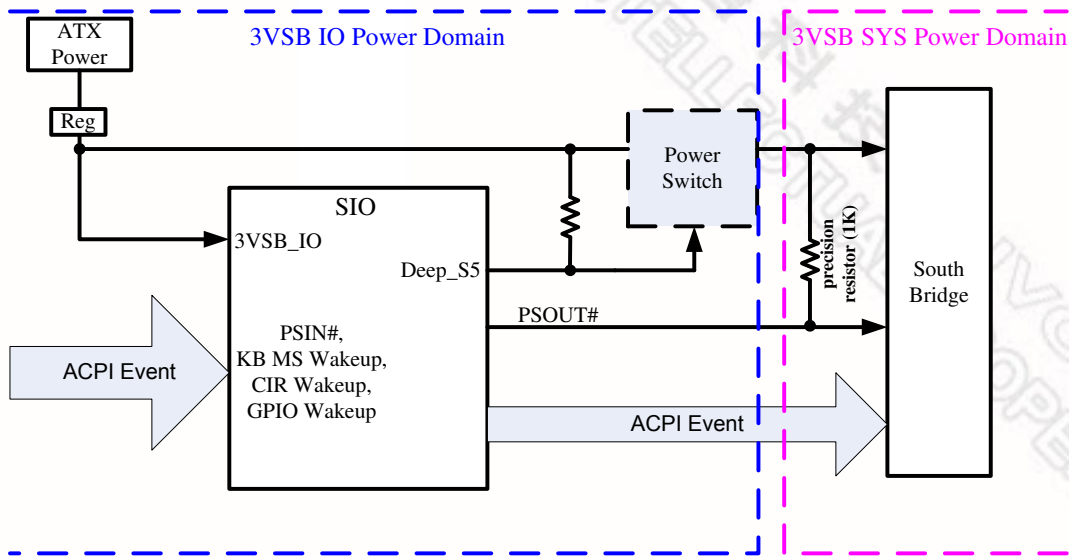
ATX Power

3VSB IO Power Domain

3VSB SYS Power Domain

Reg

Power Switch

SIO

3VSB_IO

Deep_S5

precision resistor (1K)

South Bridge

PSOUT#

ACPI Event

PSIN#, KB MS Wakeup, CIR Wakeup, GPIO Wakeup

ACPI Event